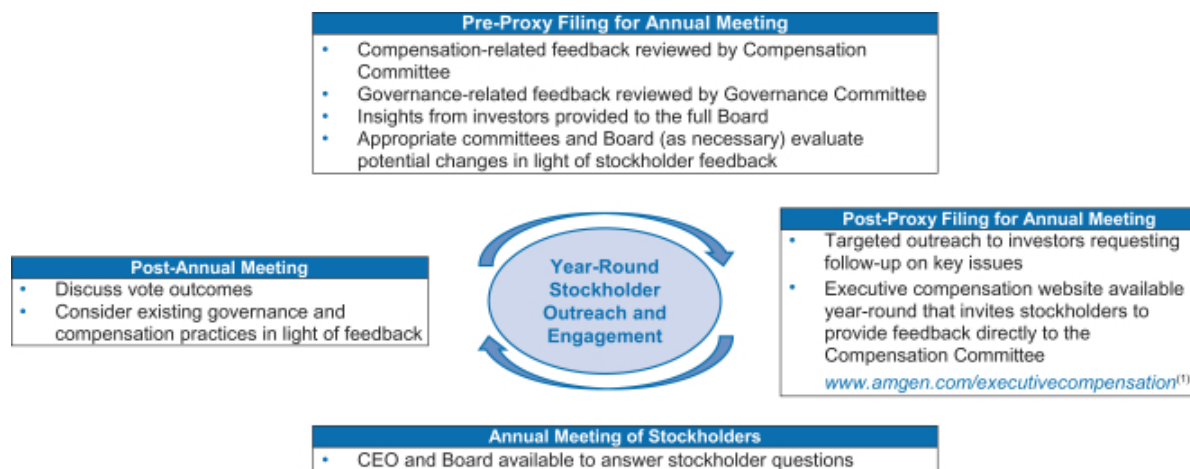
Pre-Proxy Filing for Annual Meeting

- Compensation-related feedback reviewed by Compensation Committee
- Governance-related feedback reviewed by Governance Committee
- Insights from investors provided to the full Board
- Appropriate committees and Board (as necessary) evaluate potential changes in light of stockholder feedback

Post-Annual Meeting

- Discuss vote outcomes
- Consider existing governance and compensation practices in light of feedback

Year-Round Stockholder Outreach and Engagement

Post-Proxy Filing for Annual Meeting

- Targeted outreach to investors requesting follow-up on key issues
- Executive compensation website available year-round that invites stockholders to provide feedback directly to the Compensation Committee www.amgen.com/executivecompensation$^{(1)}$

Annual Meeting of Stockholders

- CEO and Board available to answer stockholder questions